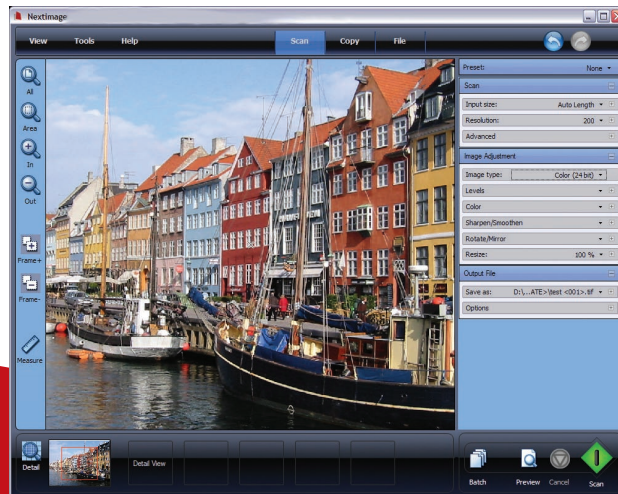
Nextimage

View Tools Help

Scan Copy File

All

Area

In

Out

Frame+

Frame-

Measure

Preset: None

Scan

Input size: Auto Length

Resolution: 200

Advanced

Image Adjustment

Image type: Color (24 bit)

Levels

Color

Sharpen/Smoothen

Rotate/Mirror

Resize: 100 %

Output File

Save as: D:\...ATE>\test <001>.tif

Options

Detail

Detail View

Batch

Preview

Cancel

Scan